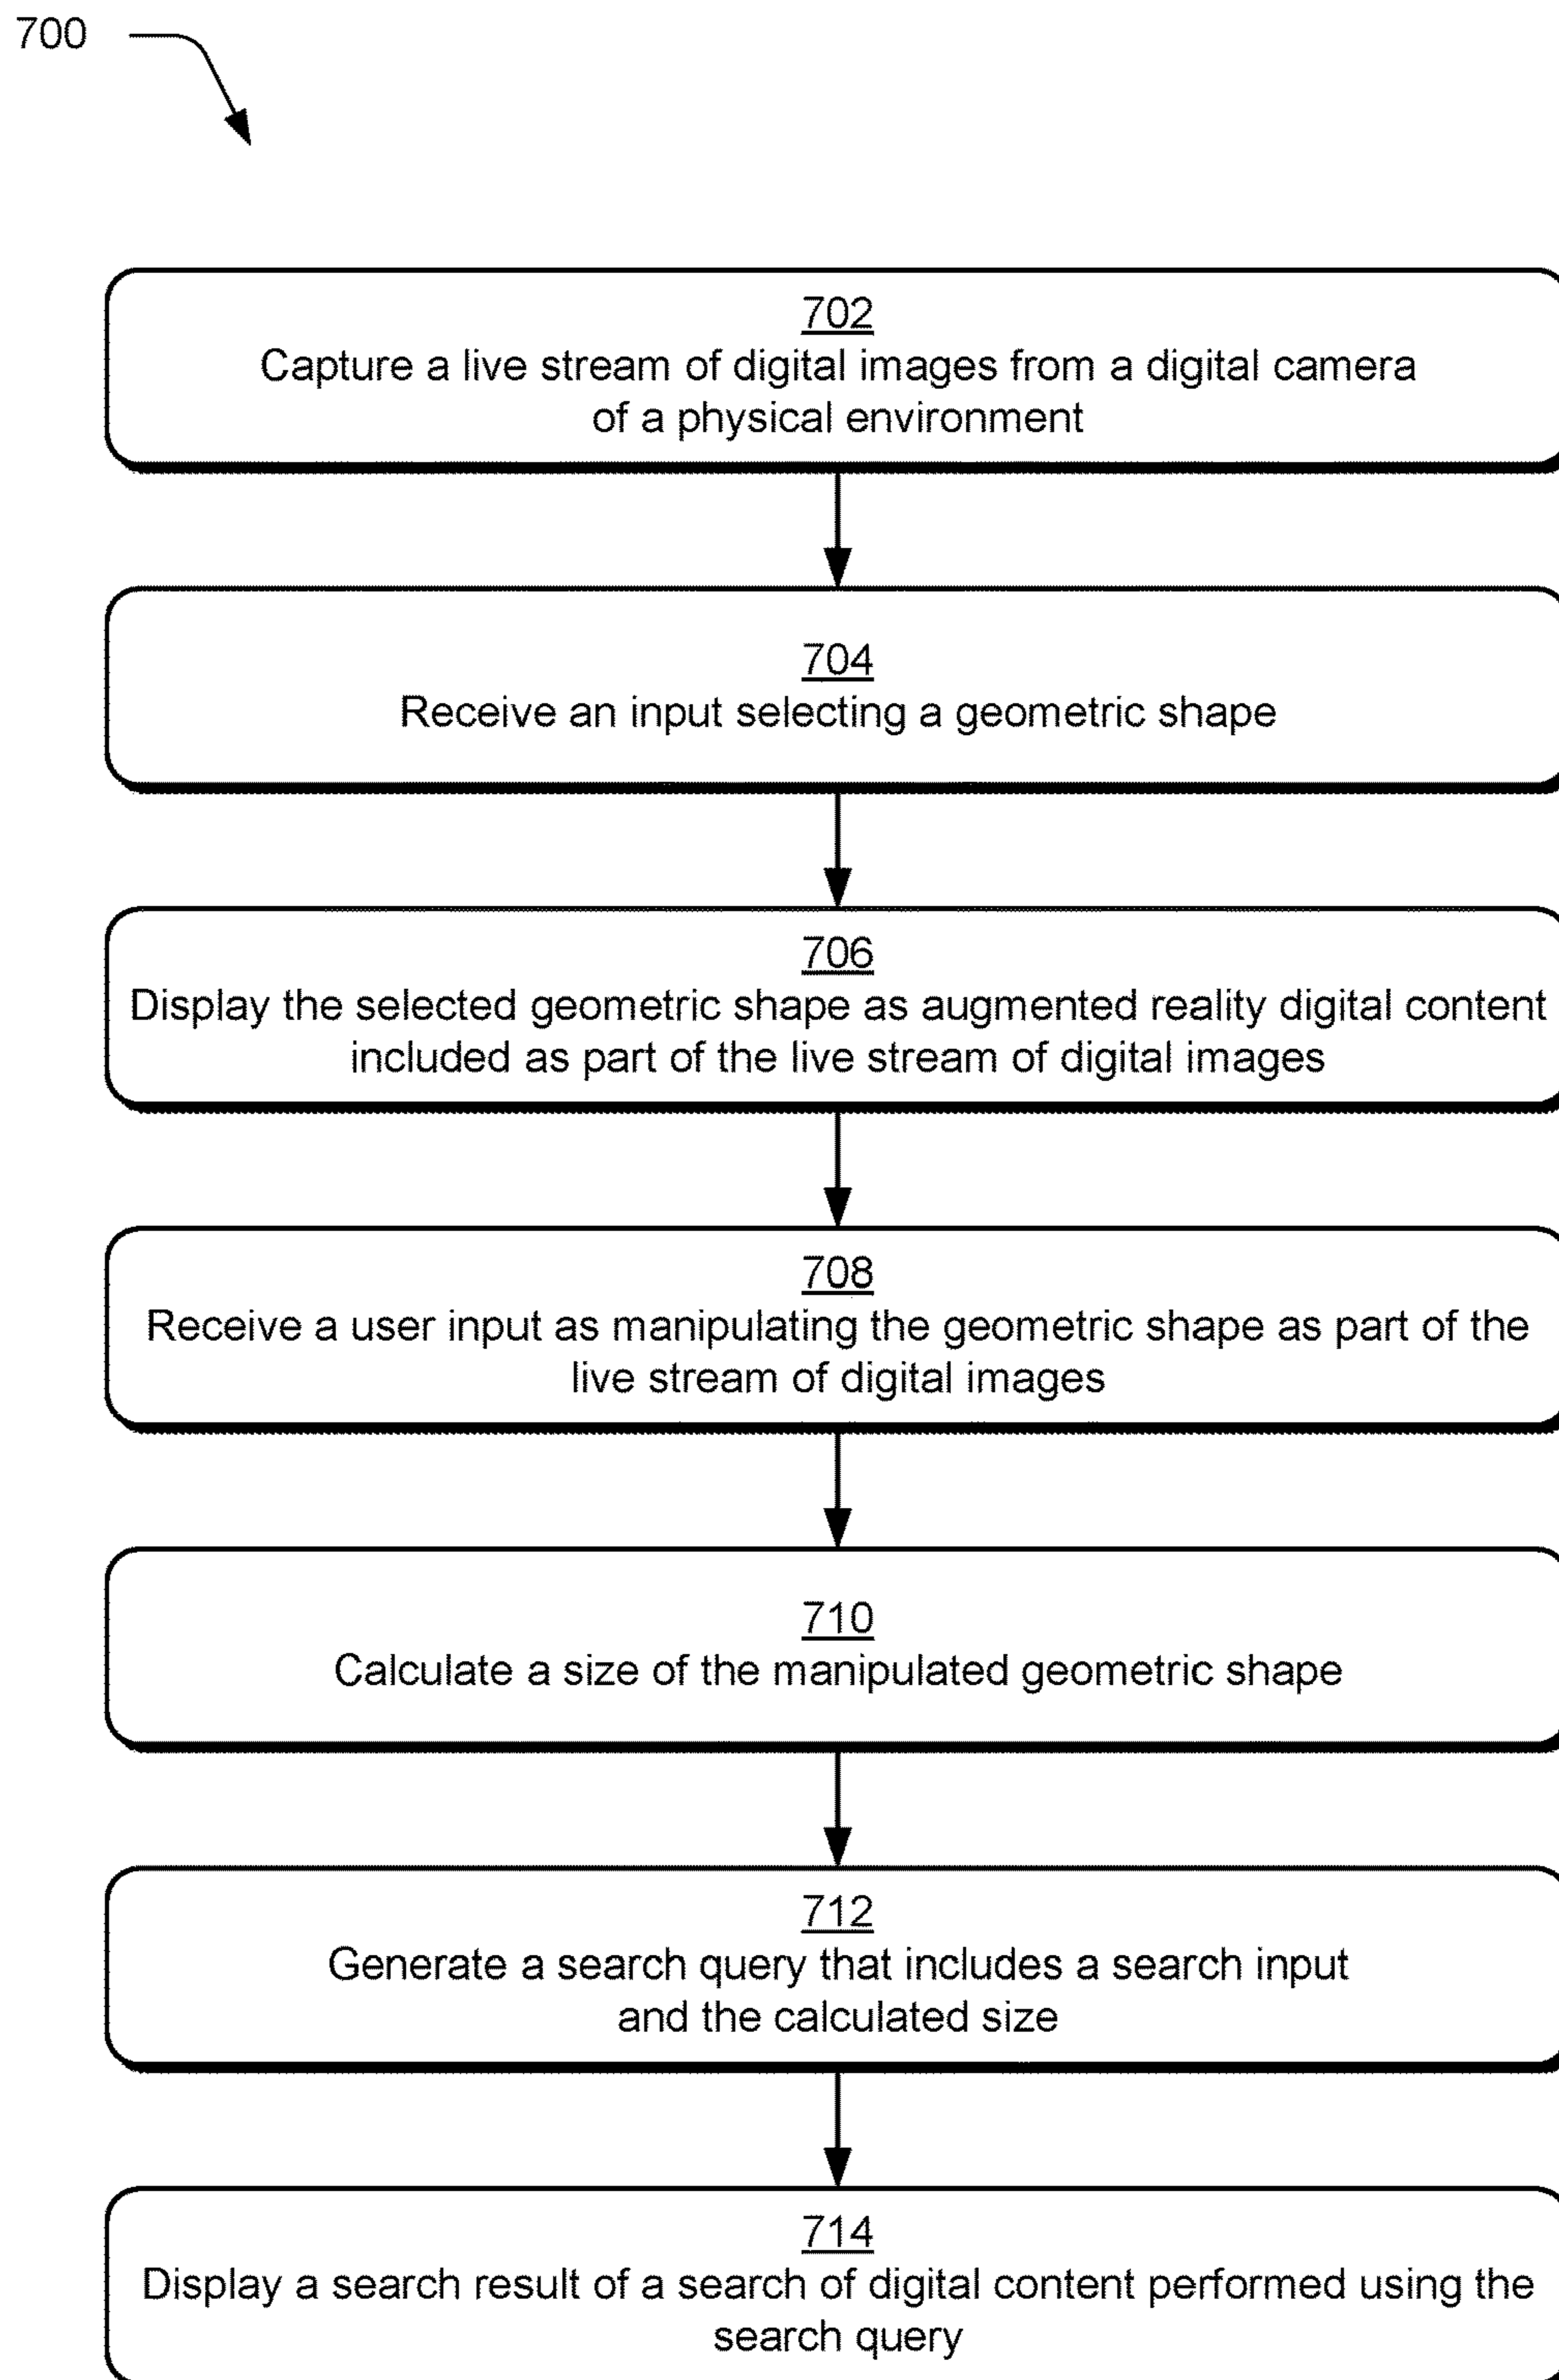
700

702
Capture a live stream of digital images from a digital camera of a physical environment

704
Receive an input selecting a geometric shape

706
Display the selected geometric shape as augmented reality digital content included as part of the live stream of digital images

708
Receive a user input as manipulating the geometric shape as part of the live stream of digital images

710
Calculate a size of the manipulated geometric shape

712
Generate a search query that includes a search input and the calculated size

714
Display a search result of a search of digital content performed using the search query